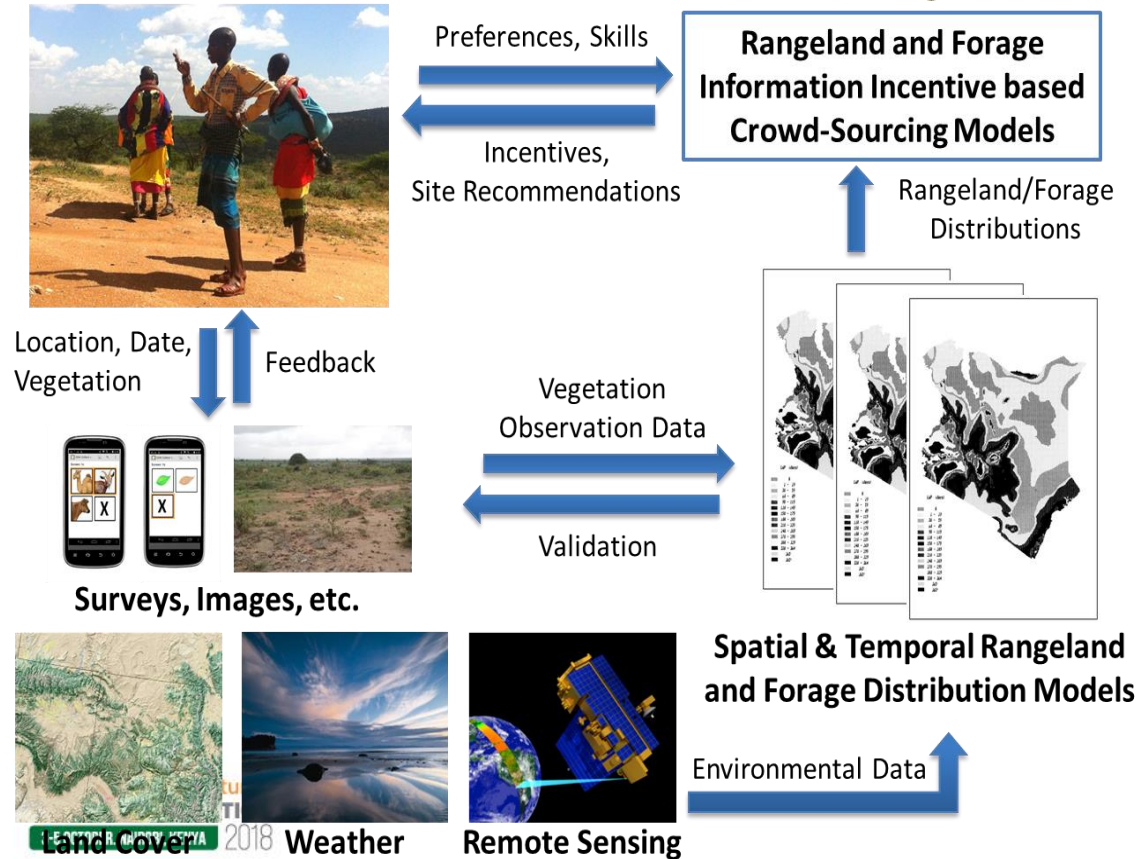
Preferences, Skills

Rangeland and Forage Information Incentive based Crowd-Sourcing Models

Incentives, Site Recommendations

Rangeland/Forage Distributions

Location, Date, Vegetation

Feedback

Vegetation Observation Data

X

X

Validation

Surveys, Images, etc.

Spatial & Temporal Rangeland and Forage Distribution Models

Environmental Data

Land Cover

2018

Weather

Remote Sensing